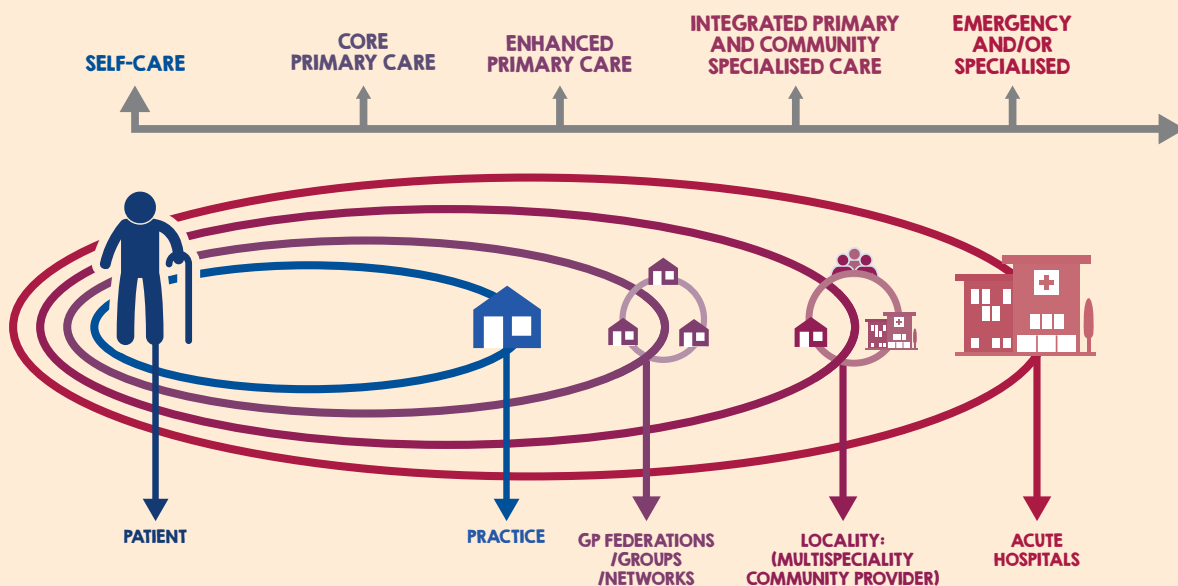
SELF-CARE

CORE PRIMARY CARE

ENHANCED PRIMARY CARE

INTEGRATED PRIMARY AND COMMUNITY SPECIALISED CARE

EMERGENCY AND/OR SPECIALISED

PATIENT

PRACTICE

GP FEDERATIONS /GROUPS /NETWORKS

LOCALITY: (MULTISPECIALITY COMMUNITY PROVIDER)

ACUTE HOSPITALS